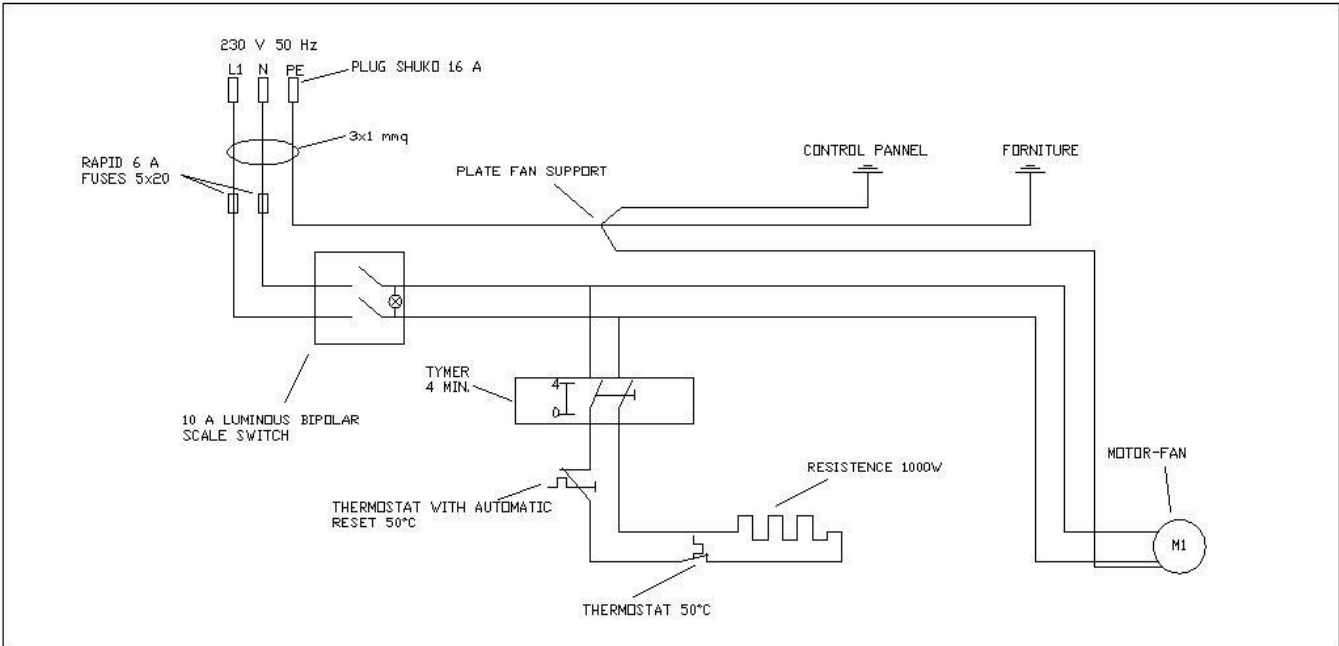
230 V 50 Hz

L1 N PE

PLUG SHUKO 16 A

3x1 mmq

RAPID 6 A
FUSES 5x20

PLATE FAN SUPPORT

CONTROL PANNEL

FORNITURE

TYMER
4 MIN.

4

0

10 A LUMINOUS BIPOLAR
SCALE SWITCH

MOTOR-FAN

RESISTENCE 1000W

THERMOSTAT WITH AUTOMATIC
RESET 50°C

M1

THERMOSTAT 50°C